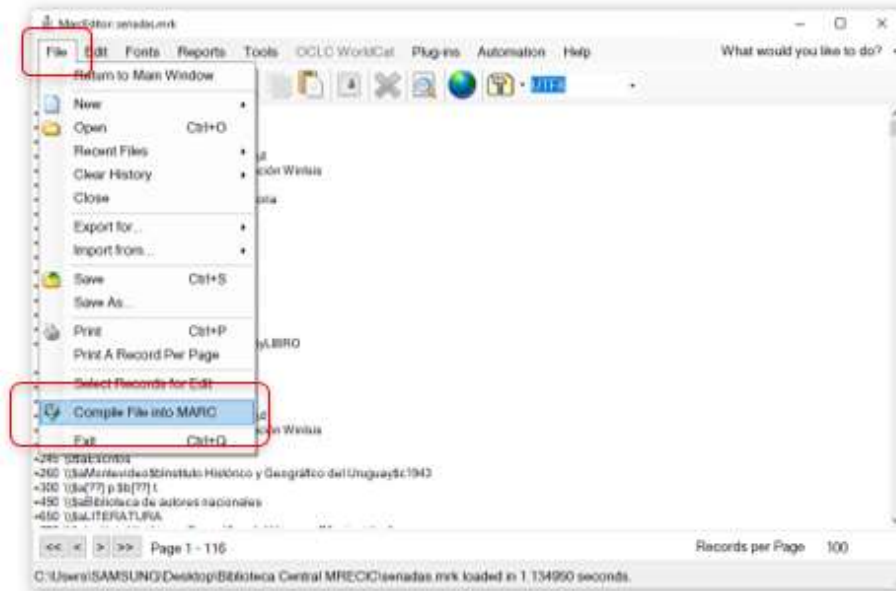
MarcEditor senadas.mrk

File Edit Fonts Reports Tools OCLC WorldCat Plug-ins Automation Help What would you like to do?

Return to Main Window
New
Open Ctrl+O
Recent Files
Clear History
Close
Export for...
Import from...
Save Ctrl+S
Save As...
Print Ctrl+P
Print A Record Per Page
Select Records for Edit
Compile File into MARC
Exit Ctrl+Q

UTF8

al
ción Winisis
oria
yLIBRO
al
ción Winisis

=245 \0$aEscritos
=260 \\$aMontevideo$bInstituto Histórico y Geográfico del Uruguay$c1943
=300 \\$a[??] p.$b[??] t.
=490 \\$aBiblioteca de autores nacionales
=650 \\$aLITERATURA

<< < > >> Page 1 - 116 Records per Page 100

C:\Users\SAMSUNG\Desktop\Biblioteca Central MRECIC\senadas.mrk loaded in 1.134950 seconds.